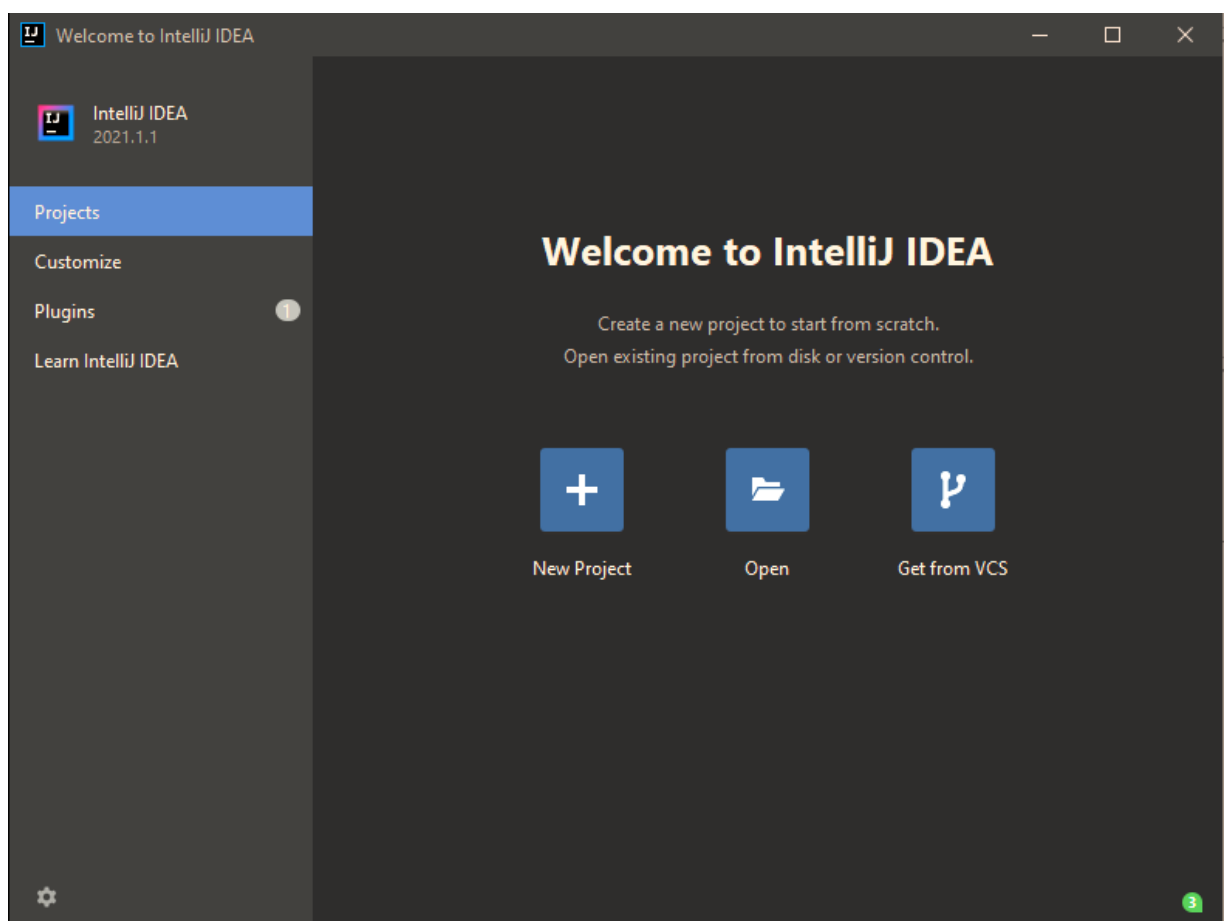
IJ Welcome to IntelliJ IDEA

IJ IntelliJ IDEA
2021.1.1

Projects
Customize
Plugins 1
Learn IntelliJ IDEA

Welcome to IntelliJ IDEA

Create a new project to start from scratch.
Open existing project from disk or version control.

New Project
Open
Get from VCS

3